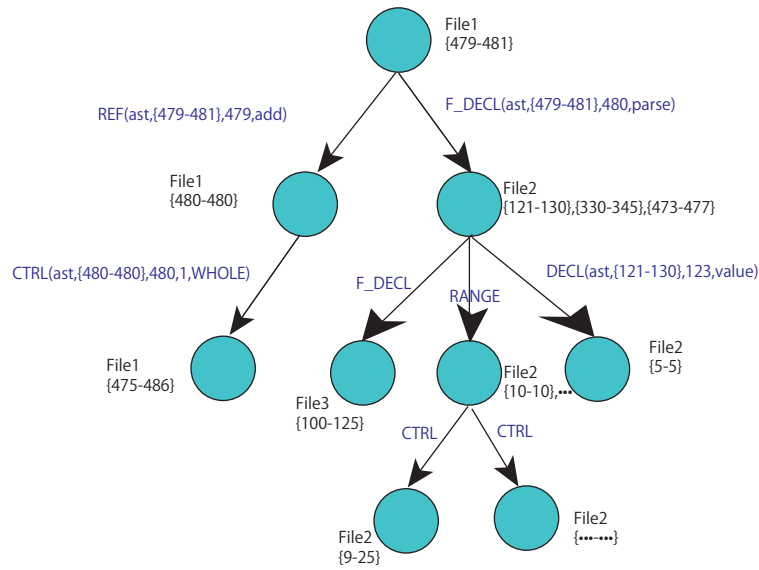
File1
{479-481}

REF(ast,{479-481},479,add)

F_DECL(ast,{479-481},480,parse)

File1
{480-480}

File2
{121-130},{330-345},{473-477}

CTRL(ast,{480-480},480,1,WHOLE)

F_DECL

RANGE

DECL(ast,{121-130},123,value)

File1
{475-486}

File3
{100-125}

File2
{10-10},•••

File2
{5-5}

CTRL

CTRL

File2
{9-25}

File2
{•••-•••}